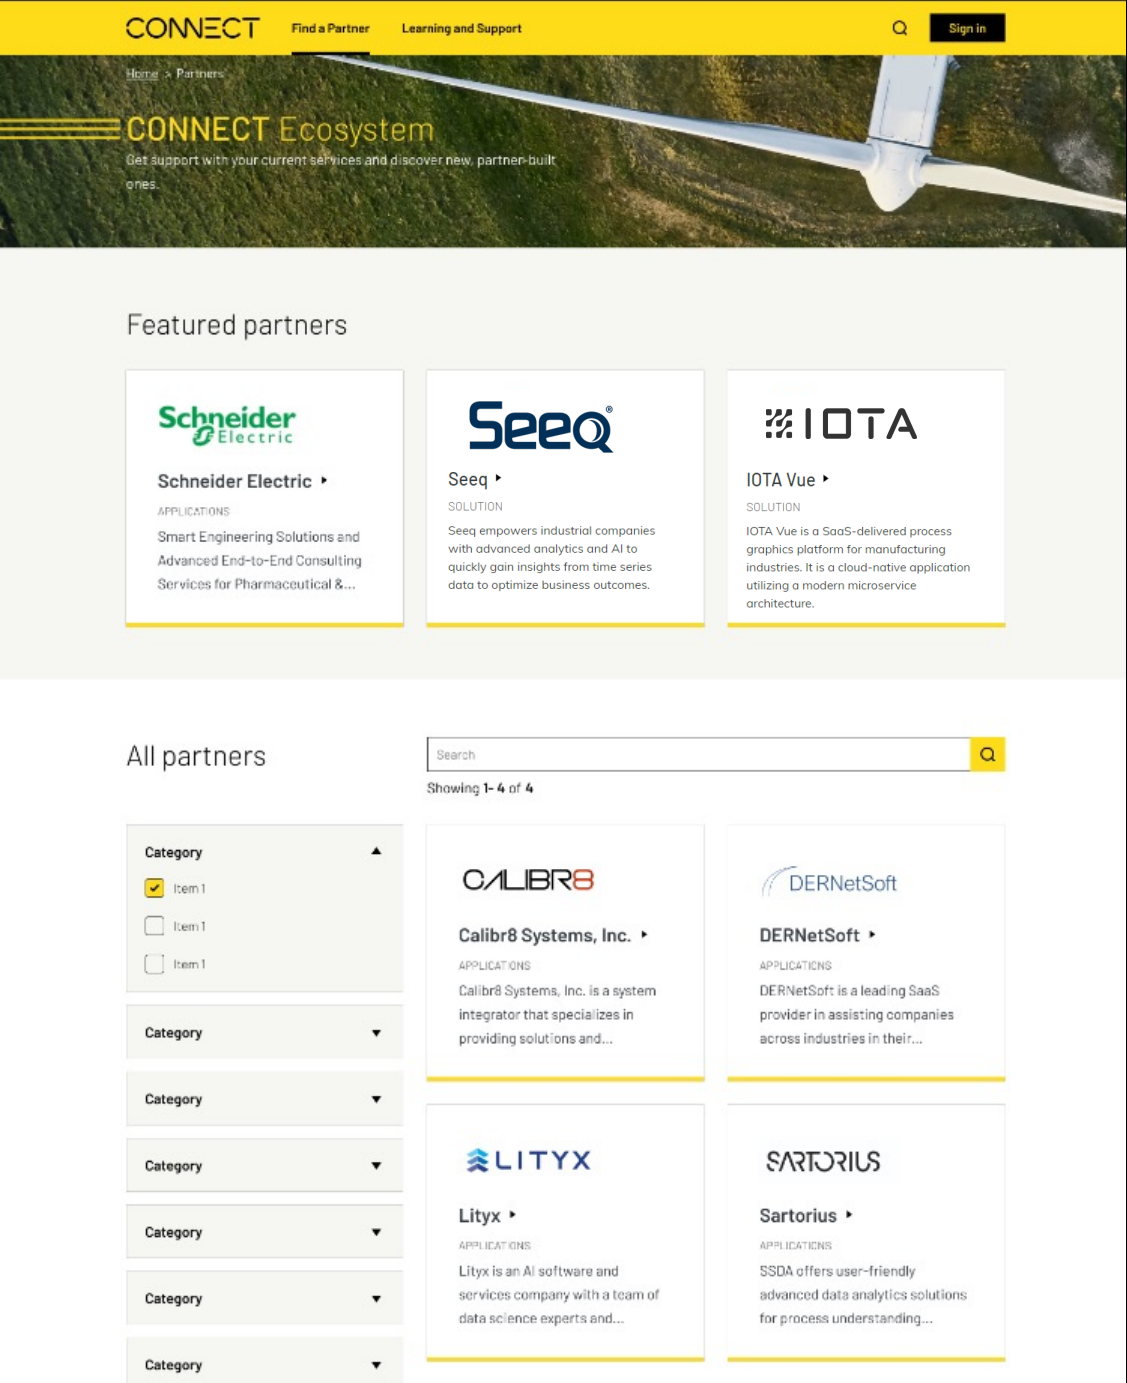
CONNECT Find a Partner Learning and Support Sign in

Home > Partners

CONNECT Ecosystem

Get support with your current services and discover new, partner-built ones.

Featured partners

Schneider Electric

Schneider Electric

APPLICATIONS

Smart Engineering Solutions and Advanced End-to-End Consulting Services for Pharmaceutical &...

Seeq

Seeq

SOLUTION

Seeq empowers industrial companies with advanced analytics and AI to quickly gain insights from time series data to optimize business outcomes.

IOTA

IOTA Vue

SOLUTION

IOTA Vue is a SaaS-delivered process graphics platform for manufacturing industries. It is a cloud-native application utilizing a modern microservice architecture.

All partners

Search

Showing 1- 4 of 4

Category

Item 1

Item 1

Item 1

Category

Category

Category

Category

Category

Category

CALIBR8

Calibr8 Systems, Inc.

APPLICATIONS

Calibr8 Systems, Inc. is a system integrator that specializes in providing solutions and...

DERNetSoft

DERNetSoft

APPLICATIONS

DERNetSoft is a leading SaaS provider in assisting companies across industries in their...

LITYX

Lityx

APPLICATIONS

Lityx is an AI software and services company with a team of data science experts and...

SARTORIUS

Sartorius

APPLICATIONS

SSDA offers user-friendly advanced data analytics solutions for process understanding...